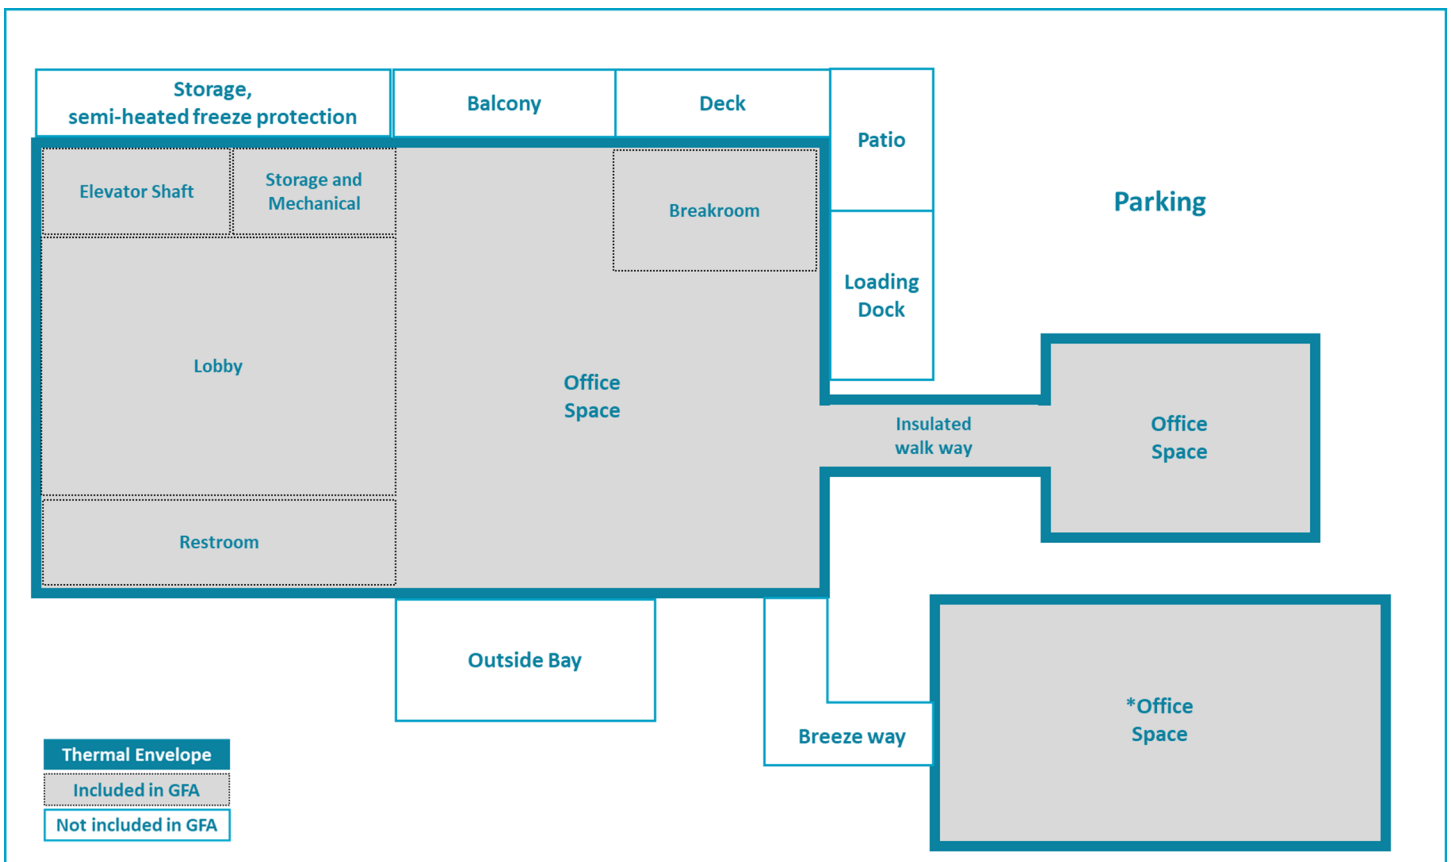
Storage, semi-heated freeze protection

Balcony

Deck

Patio

Parking

Elevator Shaft

Storage and Mechanical

Breakroom

Loading Dock

Lobby

Office Space

Insulated walk way

Office Space

Restroom

Outside Bay

Breeze way

*Office Space

Thermal Envelope

Included in GFA

Not included in GFA